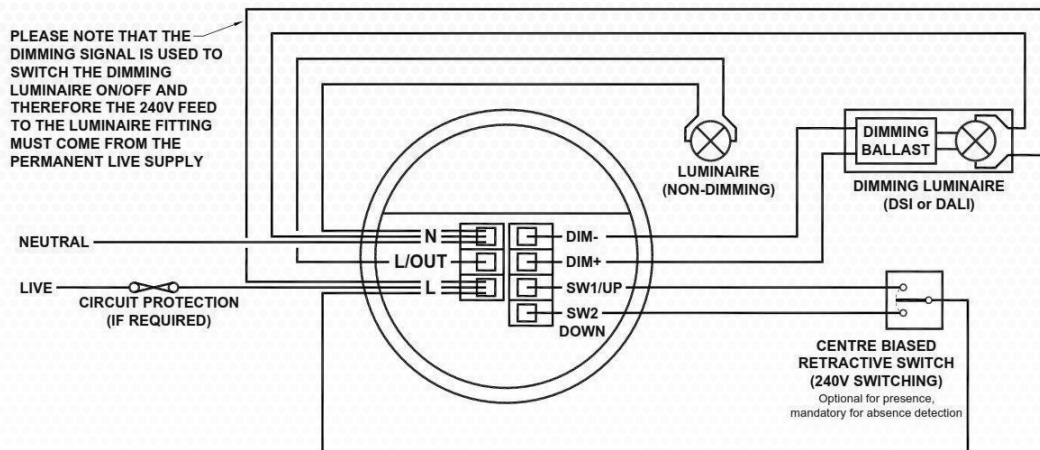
PLEASE NOTE THAT THE DIMMING SIGNAL IS USED TO SWITCH THE DIMMING LUMINAIRE ON/OFF AND THEREFORE THE 240V FEED TO THE LUMINAIRE FITTING MUST COME FROM THE PERMANENT LIVE SUPPLY

LUMINAIRE
(NON-DIMMING)

DIMMING
BALLAST

DIMMING LUMINAIRE
(DSI or DALI)

NEUTRAL

LIVE

CIRCUIT PROTECTION
(IF REQUIRED)

N

L/OUT

L

DIM-

DIM+

SW1/UP

SW2
DOWN

CENTRE BIASED
RETRACTIVE SWITCH
(240V SWITCHING)
Optional for presence,
mandatory for absence detection